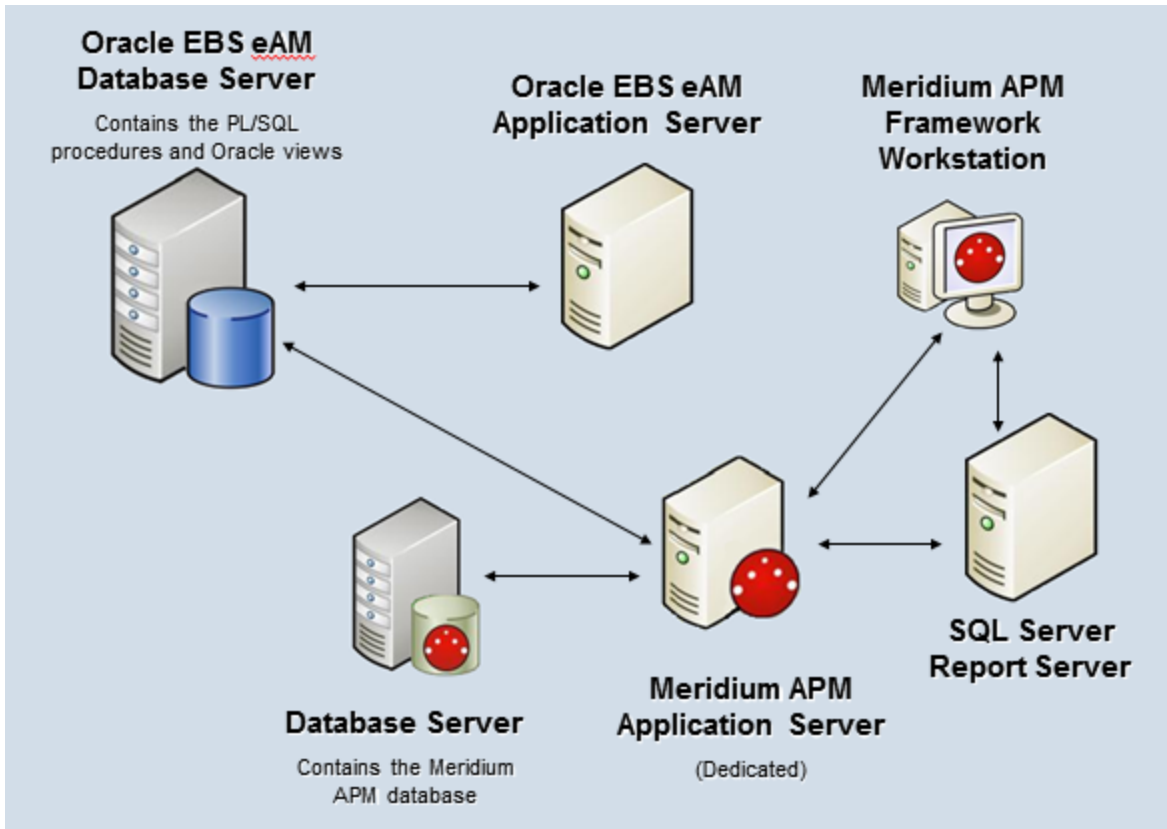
Oracle EBS eAM Database Server

Contains the PL/SQL procedures and Oracle views

Oracle EBS eAM Application Server

Meridium APM Framework Workstation

Database Server

Contains the Meridium APM database

Meridium APM Application Server

(Dedicated)

SQL Server Report Server